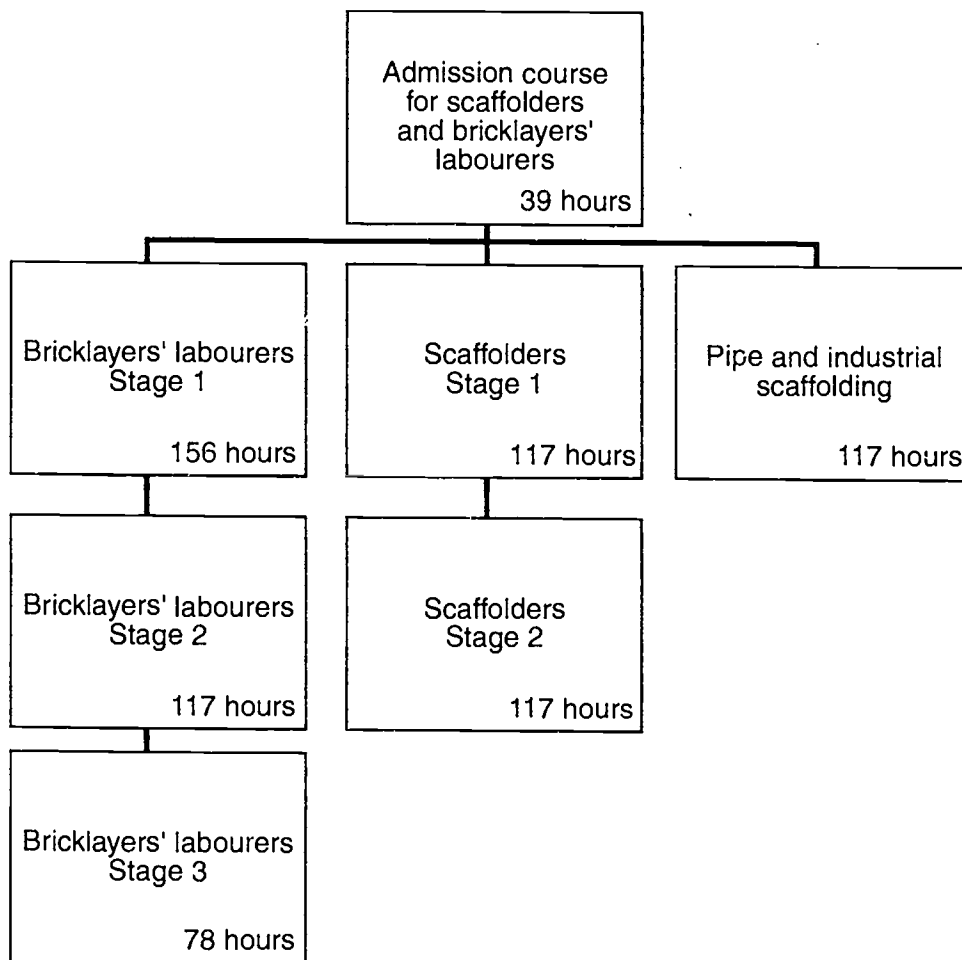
Admission course for scaffolders and bricklayers' labourers
39 hours

Bricklayers' labourers Stage 1
156 hours

Scaffolders Stage 1
117 hours

Pipe and industrial scaffolding
117 hours

Bricklayers' labourers Stage 2
117 hours

Scaffolders Stage 2
117 hours

Bricklayers' labourers Stage 3
78 hours